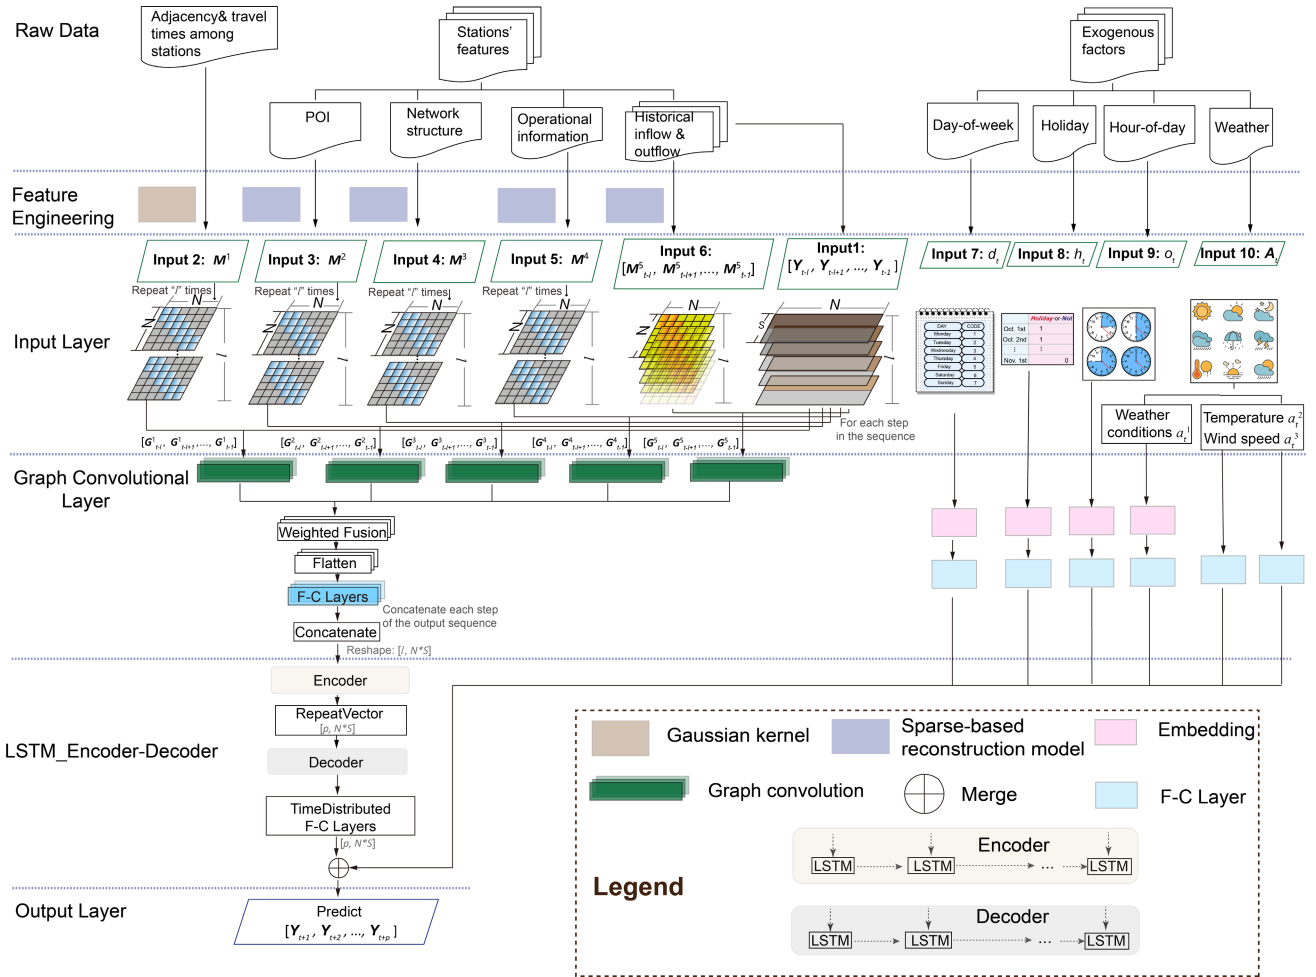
Raw Data

Adjacency& travel times among stations

Stations' features

Exogenous factors

POI

Network structure

Operational information

Historical inflow & outflow

Day-of-week

Holiday

Hour-of-day

Weather

Feature Engineering

Input 2: $M^1$

Input 3: $M^2$

Input 4: $M^3$

Input 5: $M^4$

Input 6: $[M^5_{t-l}, M^5_{t-l+1}, ..., M^5_{t-1}]$

Input1: $[Y_{t-l}, Y_{t-l+1}, ..., Y_{t-1}]$

Input 7: $d_t$

Input 8: $h_t$

Input 9: $o_t$

Input 10: $A_t$

Input Layer

Repeat "l" times

Repeat "l" times

Repeat "l" times

Repeat "l" times

N N N N N N

N N N N S

l l l l l l

Holiday-or-Not

Oct. 1st 1

Oct. 2nd 1

Nov. 1st 0

DAY CODE
Monday 1
Tuesday 2
Wednesday 3
Thursday 4
Friday 5
Saturday 6
Sunday 7

For each step in the sequence

Weather conditions $a_t^1$

Temperature $a_t^2$
Wind speed $a_t^3$

$[G^1_{t-l}, G^1_{t-l+1}, ..., G^1_{t-1}]$ $[G^2_{t-l}, G^2_{t-l+1}, ..., G^2_{t-1}]$ $[G^3_{t-l}, G^3_{t-l+1}, ..., G^3_{t-1}]$ $[G^4_{t-l}, G^4_{t-l+1}, ..., G^4_{t-1}]$ $[G^5_{t-l}, G^5_{t-l+1}, ..., G^5_{t-1}]$

Graph Convolutional Layer

Weighted Fusion

Flatten

F-C Layers

Concatenate each step of the output sequence

Concatenate

Reshape: [l, N*S]

Encoder

RepeatVector
[p, N*S]

LSTM_Encoder-Decoder

Decoder

TimeDistributed
F-C Layers
[p, N*S]

Output Layer

Predict
$[Y_{t+1}, Y_{t+2}, ..., Y_{t+p}]$

Gaussian kernel

Sparse-based reconstruction model

Embedding

Graph convolution

Merge

F-C Layer

Encoder
LSTM LSTM ... LSTM

Legend

Decoder
LSTM LSTM ... LSTM